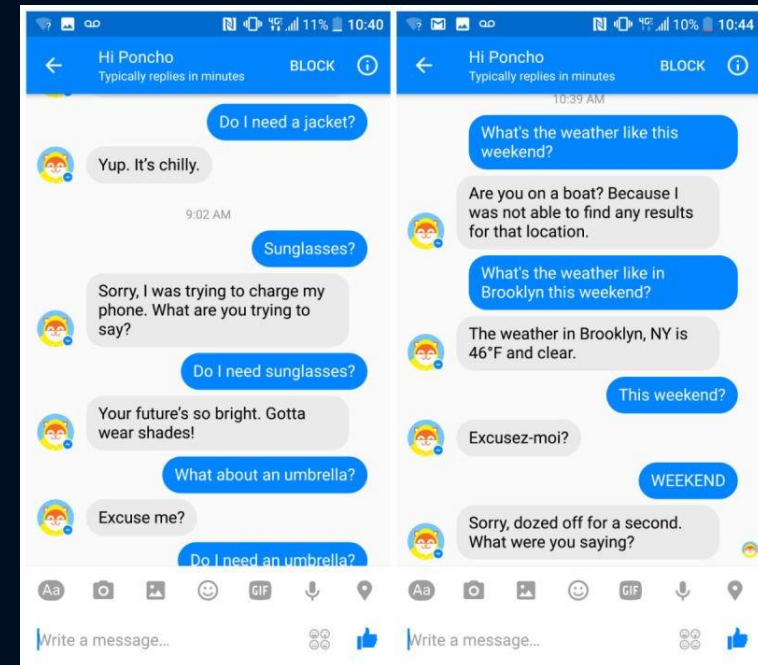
11% 10:40

Hi Poncho
Typically replies in minutes
BLOCK

Do I need a jacket?

Yup. It's chilly.

9:02 AM

Sunglasses?

Sorry, I was trying to charge my phone. What are you trying to say?

Do I need sunglasses?

Your future's so bright. Gotta wear shades!

What about an umbrella?

Excuse me?

Do I need an umbrella?

Aa

GIF

Write a message...

10% 10:44

Hi Poncho
Typically replies in minutes
BLOCK

10:39 AM

What's the weather like this weekend?

Are you on a boat? Because I was not able to find any results for that location.

What's the weather like in Brooklyn this weekend?

The weather in Brooklyn, NY is 46°F and clear.

This weekend?

Excusez-moi?

WEEKEND

Sorry, dozed off for a second. What were you saying?

Aa

GIF

Write a message...